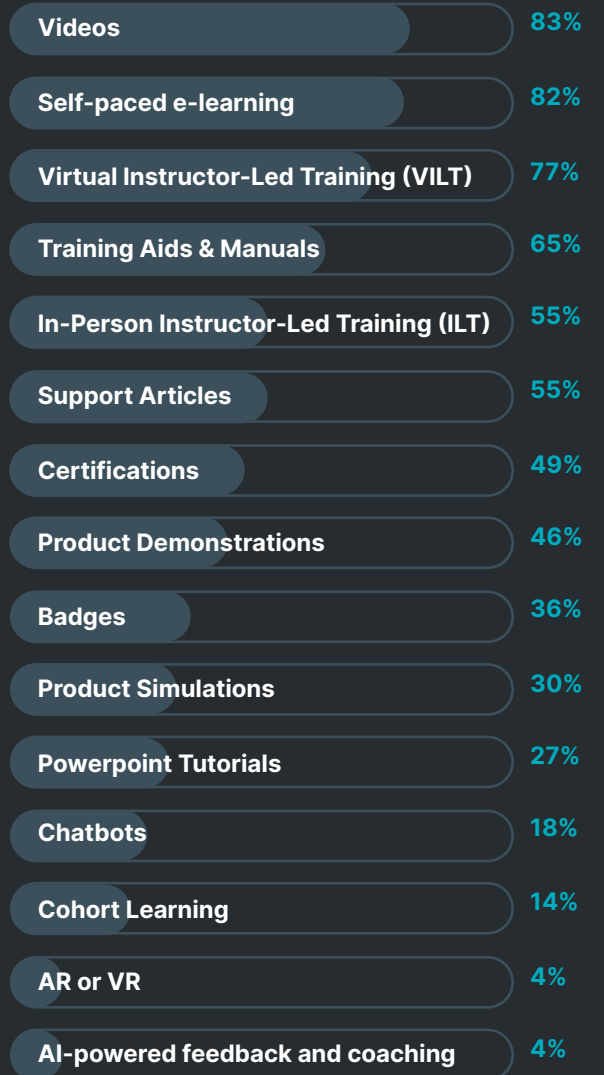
| | |
|---|---|
| Videos | 83% |
| Self-paced e-learning | 82% |
| Virtual Instructor-Led Training (VILT) | 77% |
| Training Aids & Manuals | 65% |
| In-Person Instructor-Led Training (ILT) | 55% |
| Support Articles | 55% |
| Certifications | 49% |
| Product Demonstrations | 46% |
| Badges | 36% |
| Product Simulations | 30% |
| Powerpoint Tutorials | 27% |
| Chatbots | 18% |
| Cohort Learning | 14% |
| AR or VR | 4% |
| AI-powered feedback and coaching | 4% |